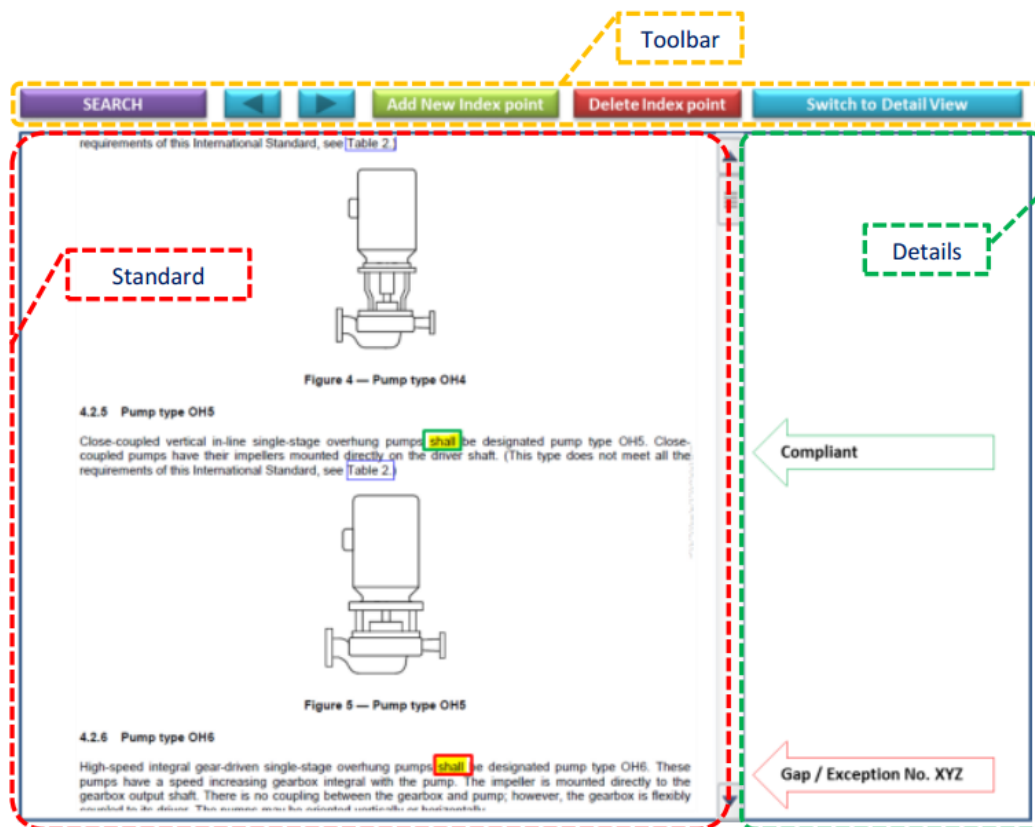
Toolbar

SEARCH

Add New Index point

Delete Index point

Switch to Detail View

requirements of this International Standard, see Table 2.

Standard

Details

Figure 4 — Pump type OH4

4.2.5 Pump type OH5

Close-coupled vertical in-line single-stage overhung pumps shall be designated pump type OH5. Close-coupled pumps have their impellers mounted directly on the driver shaft. (This type does not meet all the requirements of this International Standard, see Table 2.)

Compliant

Figure 5 — Pump type OH5

4.2.6 Pump type OH6

High-speed integral gear-driven single-stage overhung pumps shall be designated pump type OH6. These pumps have a speed increasing gearbox integral with the pump. The impeller is mounted directly to the gearbox output shaft. There is no coupling between the gearbox and pump; however, the gearbox is flexibly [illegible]

Gap / Exception No. XYZ